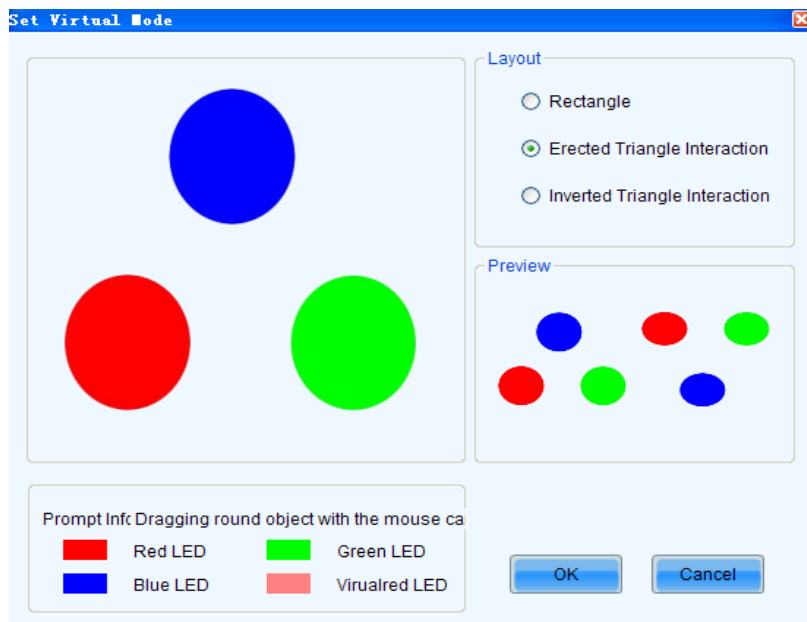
Set Virtual Mode

Layout

Rectangle

Erected Triangle Interaction

Inverted Triangle Interaction

Preview

Prompt Info Dragging round object with the mouse ca

Red LED

Green LED

Blue LED

Virualred LED

OK

Cancel